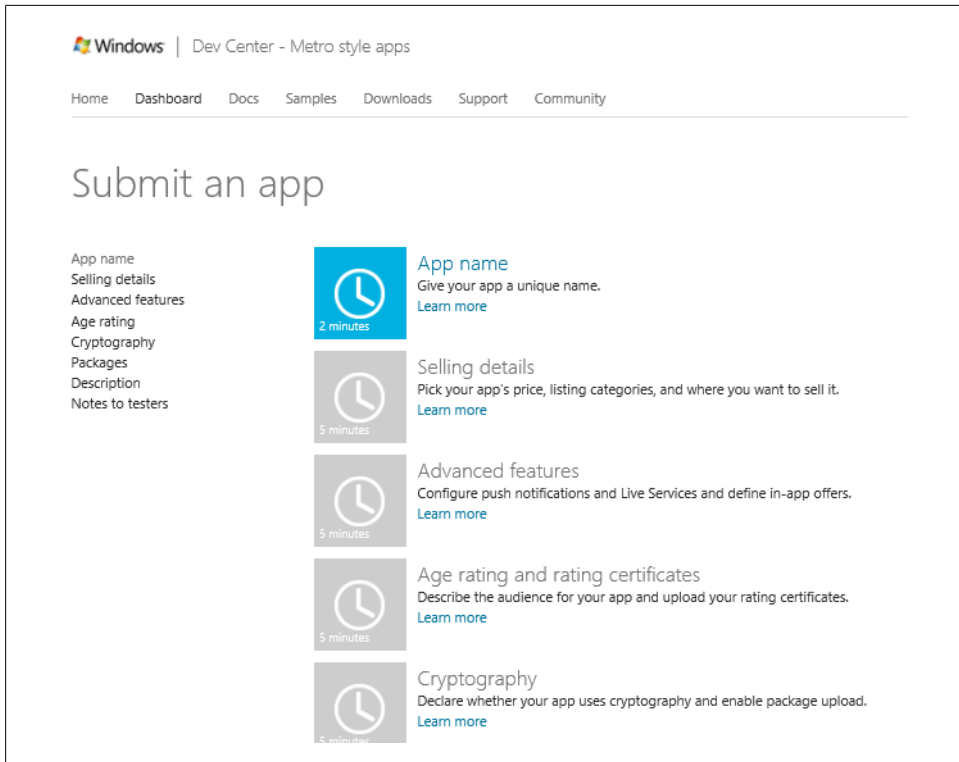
Windows | Dev Center - Metro style apps

Home Dashboard Docs Samples Downloads Support Community

Submit an app

App name
Selling details
Advanced features
Age rating
Cryptography
Packages
Description
Notes to testers

2 minutes
App name
Give your app a unique name.
Learn more

5 minutes
Selling details
Pick your app's price, listing categories, and where you want to sell it.
Learn more

5 minutes
Advanced features
Configure push notifications and Live Services and define in-app offers.
Learn more

5 minutes
Age rating and rating certificates
Describe the audience for your app and upload your rating certificates.
Learn more

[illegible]
Cryptography
Declare whether your app uses cryptography and enable package upload.
Learn more